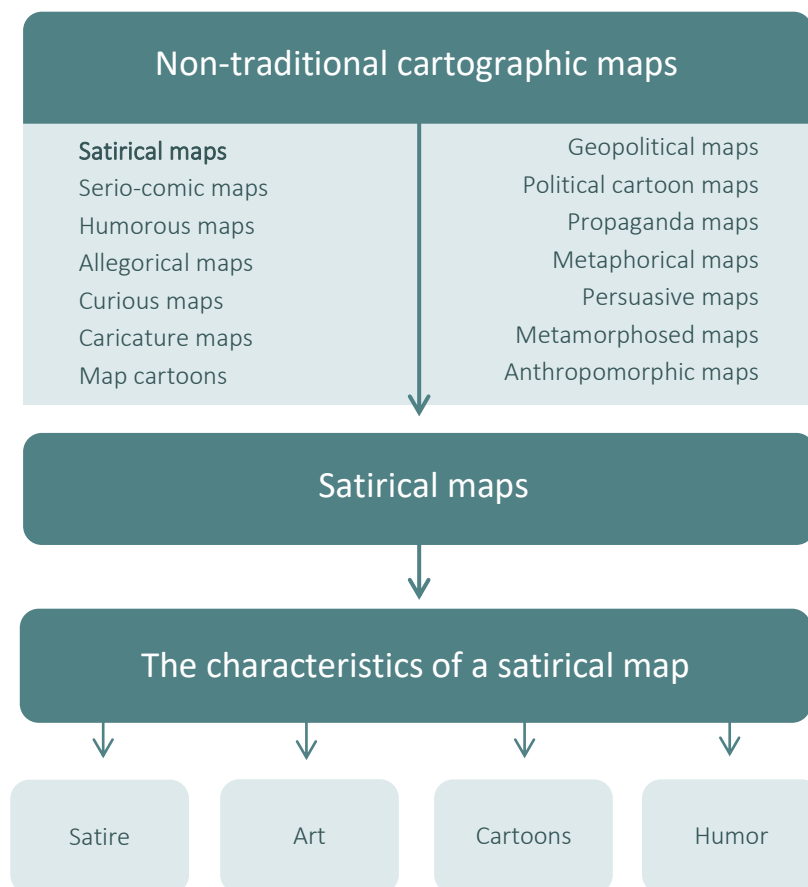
Non-traditional cartographic maps

Satirical maps
Serio-comic maps
Humorous maps
Allegorical maps
Curious maps
Caricature maps
Map cartoons

Geopolitical maps
Political cartoon maps
Propaganda maps
Metaphorical maps
Persuasive maps
Metamorphosed maps
Anthropomorphic maps

Satirical maps

The characteristics of a satirical map

Satire

Art

Cartoons

Humor